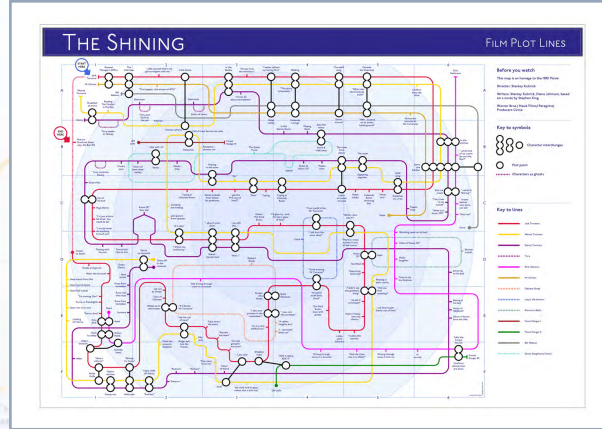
THE SHINING

FILM PLOT LINES

Before you watch

This map is an homage to the 1980 Picture

Director: Stanley Kubrick

Writers: Stanley Kubrick, Diane Johnson, based on a novel by Stephen King

Warner Bros./Hawk Films/Peregrine Producers Circle

Key to symbols

Character interchanges

Plot point

Characters as ghosts

Key to lines

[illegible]